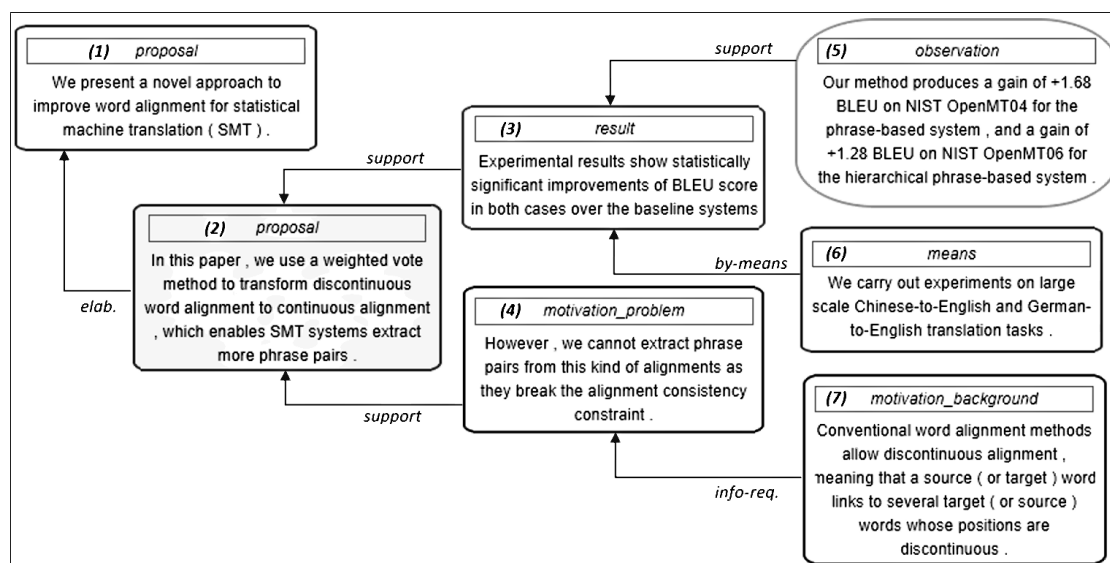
(1) proposal

We present a novel approach to improve word alignment for statistical machine translation ( SMT ) .

support

(5) observation

Our method produces a gain of +1.68 BLEU on NIST OpenMT04 for the phrase-based system , and a gain of +1.28 BLEU on NIST OpenMT06 for the hierarchical phrase-based system .

(3) result

Experimental results show statistically significant improvements of BLEU score in both cases over the baseline systems

support

(2) proposal

In this paper , we use a weighted vote method to transform discontinuous word alignment to continuous alignment , which enables SMT systems extract more phrase pairs .

by-means

(6) means

We carry out experiments on large scale Chinese-to-English and German-to-English translation tasks .

elab.

(4) motivation_problem

However , we cannot extract phrase pairs from this kind of alignments as they break the alignment consistency constraint .

support

(7) motivation_background

Conventional word alignment methods allow discontinuous alignment , meaning that a source ( or target ) word links to several target ( or source ) words whose positions are discontinuous .

info-req.